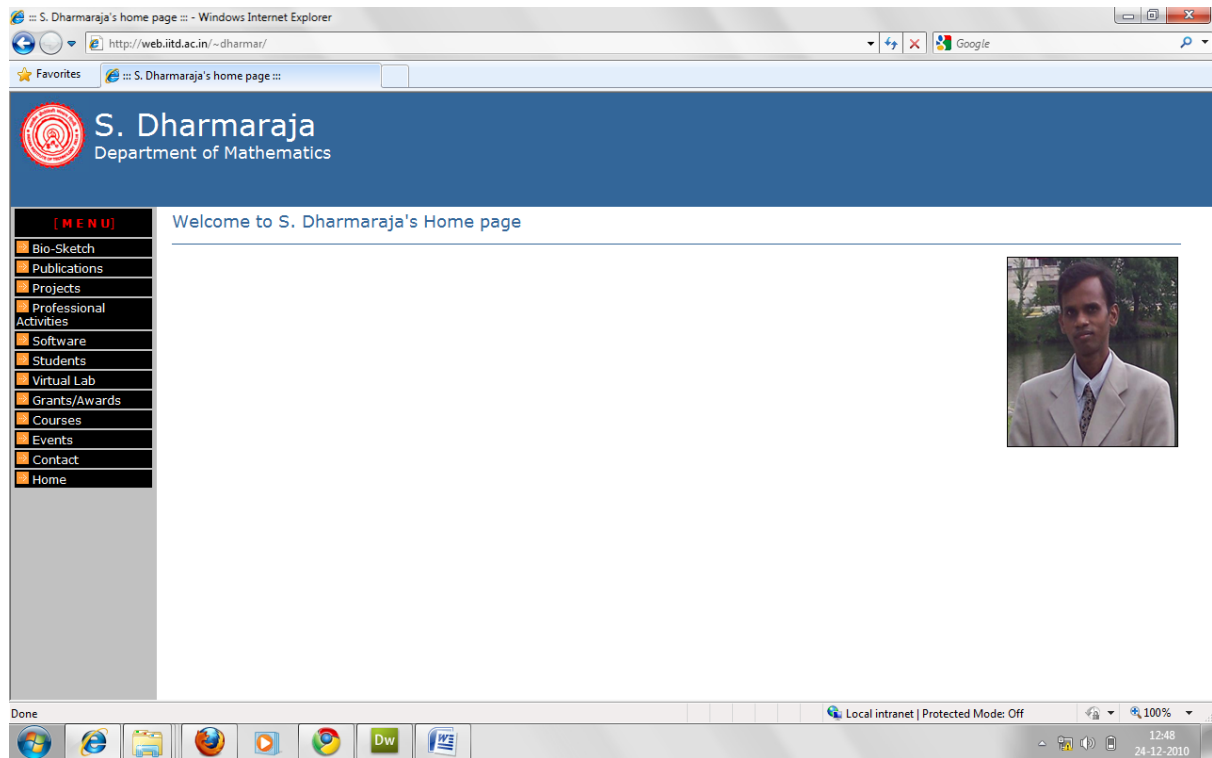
::: S. Dharmaraja's home page ::: - Windows Internet Explorer

http://web.iitd.ac.in/~dharmar/

Google

Favorites

::: S. Dharmaraja's home page :::

S. Dharmaraja
Department of Mathematics

[ M E N U ]

Bio-Sketch
Publications
Projects
Professional Activities
Software
Students
Virtual Lab
Grants/Awards
Courses
Events
Contact
Home

Welcome to S. Dharmaraja's Home page

Done

Local intranet | Protected Mode: Off

100%

Dw

12:48
24-12-2010